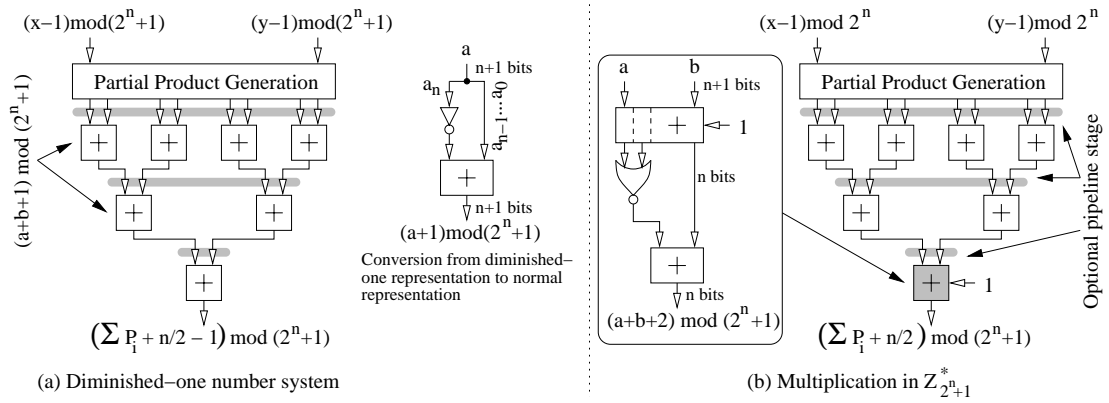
$(x-1) \bmod (2^n+1)$

$(y-1) \bmod (2^n+1)$

Partial Product Generation

$(a+b+1) \bmod (2^n+1)$

+ + + +

+ +

+

$(\sum P_i + n/2 - 1) \bmod (2^n+1)$

(a) Diminished–one number system

a

n+1 bits

$a_n$

$a_{n-1} \cdots a_0$

+

n+1 bits

$(a+1) \bmod (2^n+1)$

Conversion from diminished–one representation to normal representation

a

b

n+1 bits

+

1

n bits

+

n bits

$(a+b+2) \bmod (2^n+1)$

$(x-1) \bmod 2^n$

$(y-1) \bmod 2^n$

Partial Product Generation

+ + + +

+ +

+

1

Optional pipeline stage

$(\sum P_i + n/2) \bmod (2^n+1)$

(b) Multiplication in $Z^*_{2^n+1}$